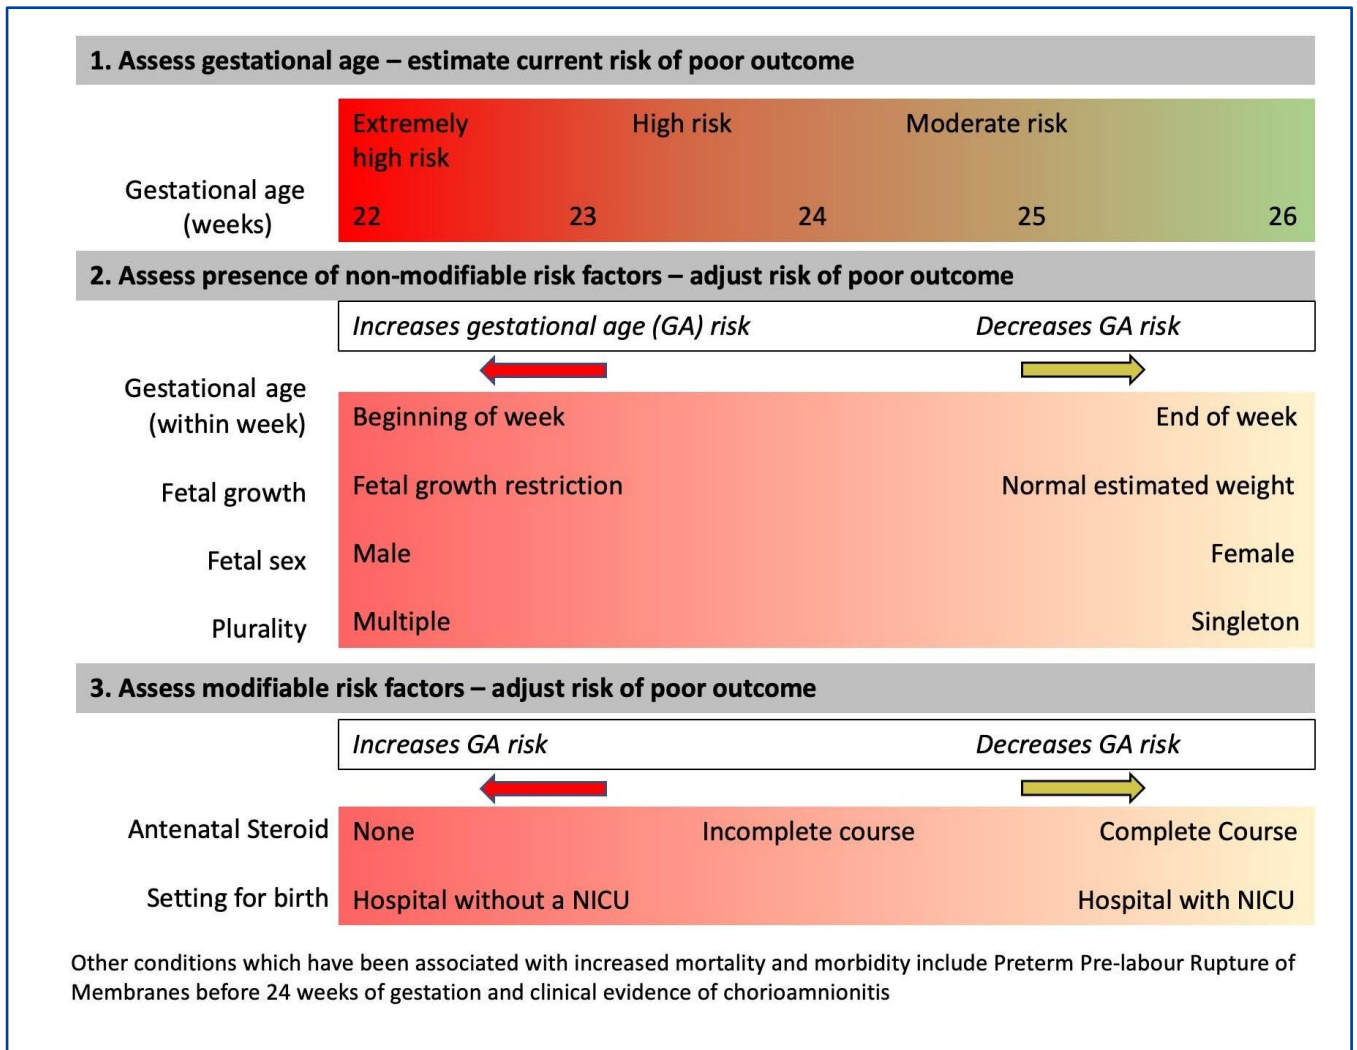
1. Assess gestational age – estimate current risk of poor outcome

Gestational age (weeks)

Extremely high risk | High risk | Moderate risk

22 | 23 | 24 | 25 | 26

2. Assess presence of non-modifiable risk factors – adjust risk of poor outcome

*Increases gestational age (GA) risk* | *Decreases GA risk*

| | | |
|---|---|---|
| Gestational age (within week) | Beginning of week | End of week |
| Fetal growth | Fetal growth restriction | Normal estimated weight |
| Fetal sex | Male | Female |
| Plurality | Multiple | Singleton |

3. Assess modifiable risk factors – adjust risk of poor outcome

*Increases GA risk* | *Decreases GA risk*

| | | | |
|---|---|---|---|
| Antenatal Steroid | None | Incomplete course | Complete Course |
| Setting for birth | Hospital without a NICU | | Hospital with NICU |

Other conditions which have been associated with increased mortality and morbidity include Preterm Pre-labour Rupture of Membranes before 24 weeks of gestation and clinical evidence of chorioamnionitis